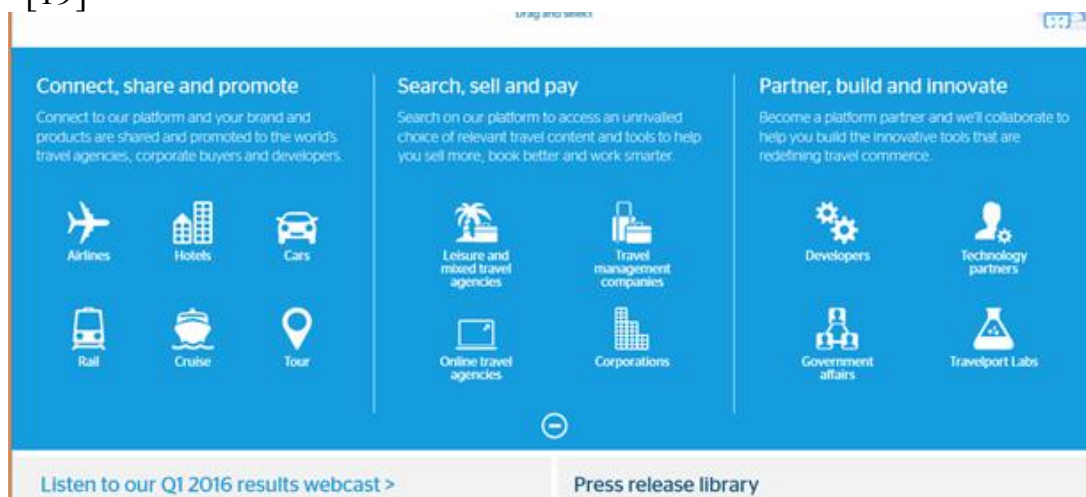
[19]

Drag and select

Connect, share and promote

Connect to our platform and your brand and products are shared and promoted to the world's travel agencies, corporate buyers and developers.

Airlines
Hotels
Cars
Rail
Cruise
Tour

Search, sell and pay

Search on our platform to access an unrivalled choice of relevant travel content and tools to help you sell more, book better and work smarter.

Leisure and mixed travel agencies
Travel management companies
Online travel agencies
Corporations

Partner, build and innovate

Become a platform partner and we'll collaborate to help you build the innovative tools that are redefining travel commerce.

Developers
Technology partners
Government affairs
Travelport Labs

Listen to our Q1 2016 results webcast >

Press release library